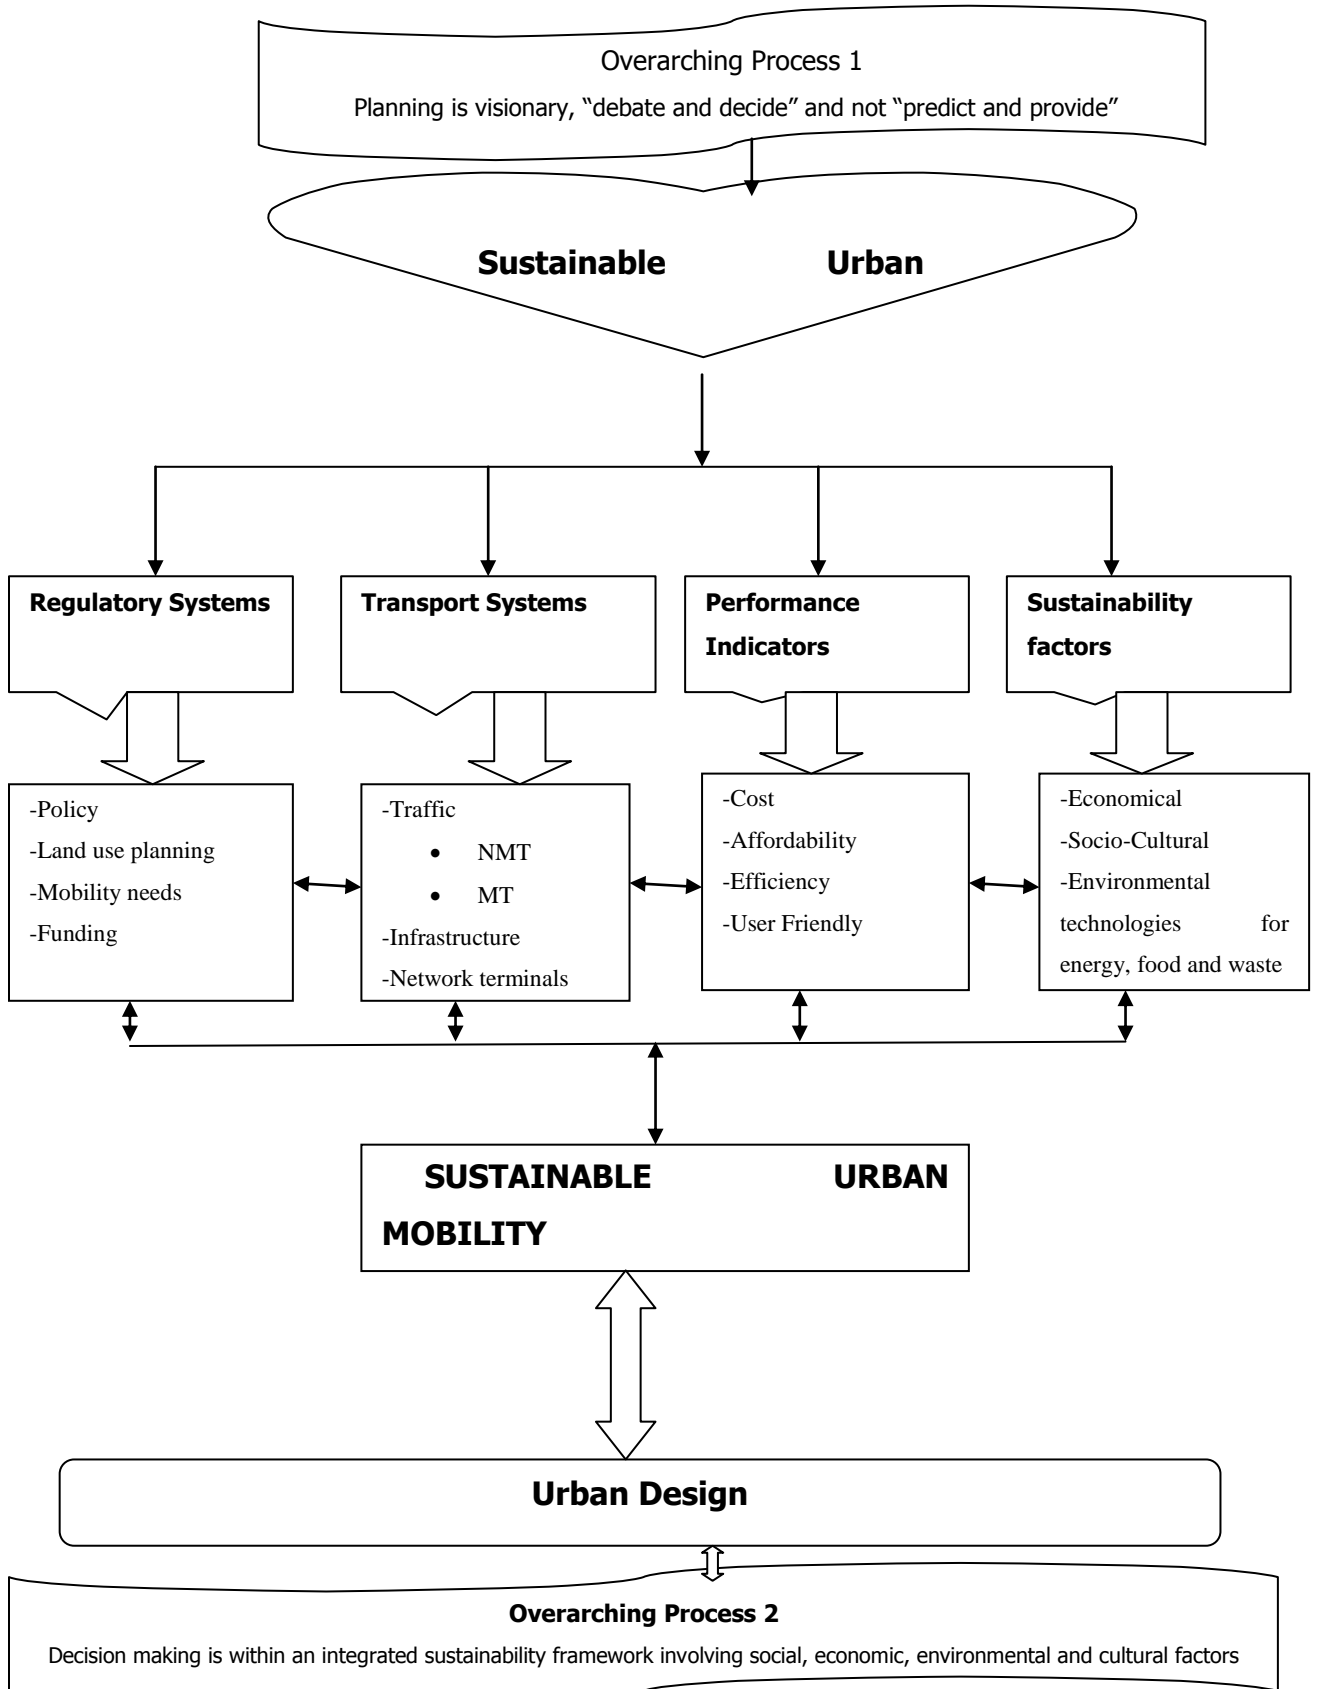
Overarching Process 1

Planning is visionary, "debate and decide" and not "predict and provide"

Sustainable Urban

Regulatory Systems

Transport Systems

Performance Indicators

Sustainability factors

-Policy
-Land use planning
-Mobility needs
-Funding

-Traffic
• NMT
• MT
-Infrastructure
-Network terminals

-Cost
-Affordability
-Efficiency
-User Friendly

-Economical
-Socio-Cultural
-Environmental technologies for energy, food and waste

SUSTAINABLE URBAN MOBILITY

Urban Design

Overarching Process 2

Decision making is within an integrated sustainability framework involving social, economic, environmental and cultural factors